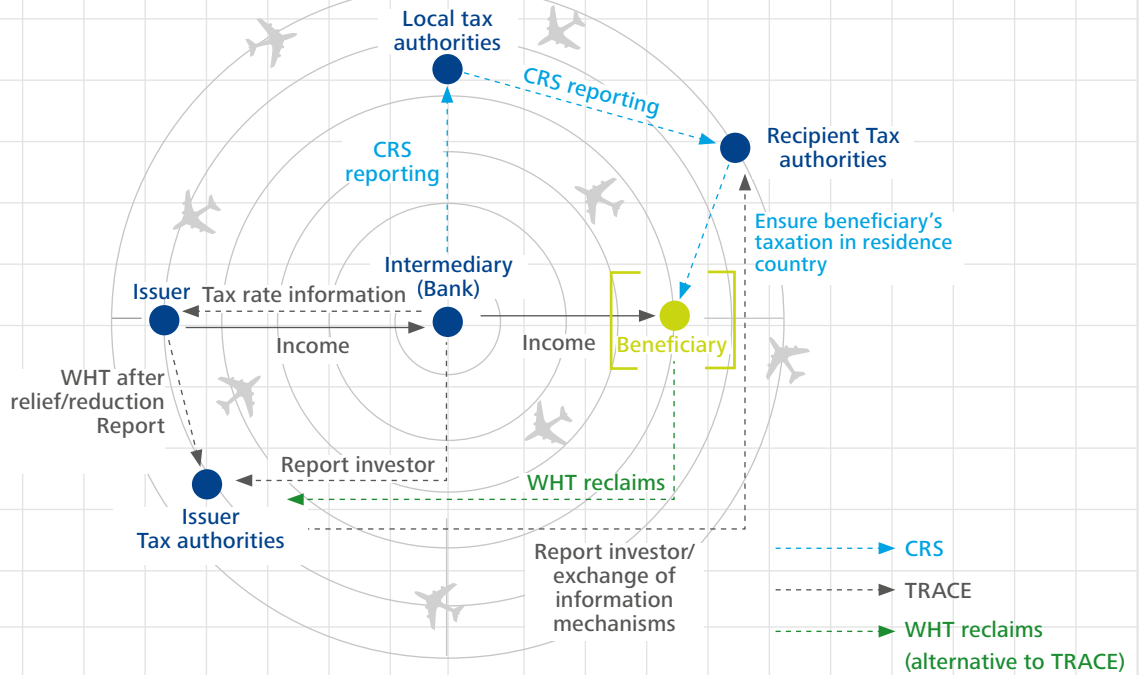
Local tax authorities

CRS reporting

Recipient Tax authorities

CRS reporting

Ensure beneficiary's taxation in residence country

Issuer

Tax rate information

Intermediary (Bank)

Income

Income

Beneficiary

WHT after relief/reduction Report

Report investor

WHT reclaims

Issuer Tax authorities

Report investor/ exchange of information mechanisms

CRS

TRACE

WHT reclaims (alternative to TRACE)